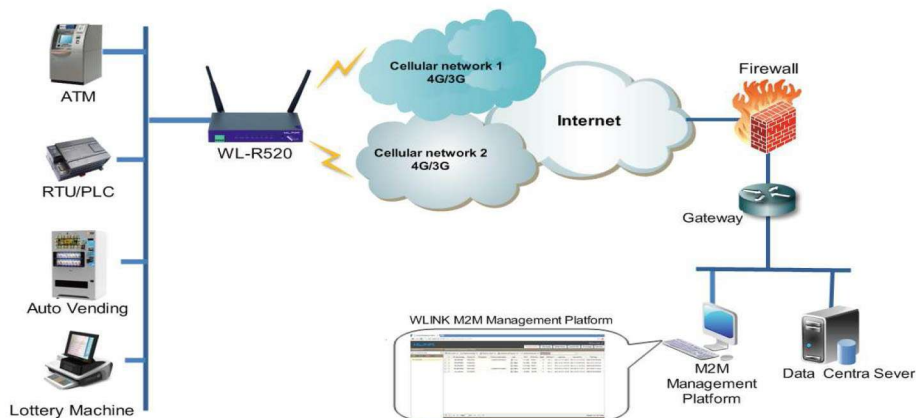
ATM

RTU/PLC

Auto Vending

Lottery Machine

WL-R520

Cellular network 1
4G/3G

Cellular network 2
4G/3G

Internet

Firewall

Gateway

WLINK M2M Management Platform

M2M
Management
Platform

Data Centra Sever